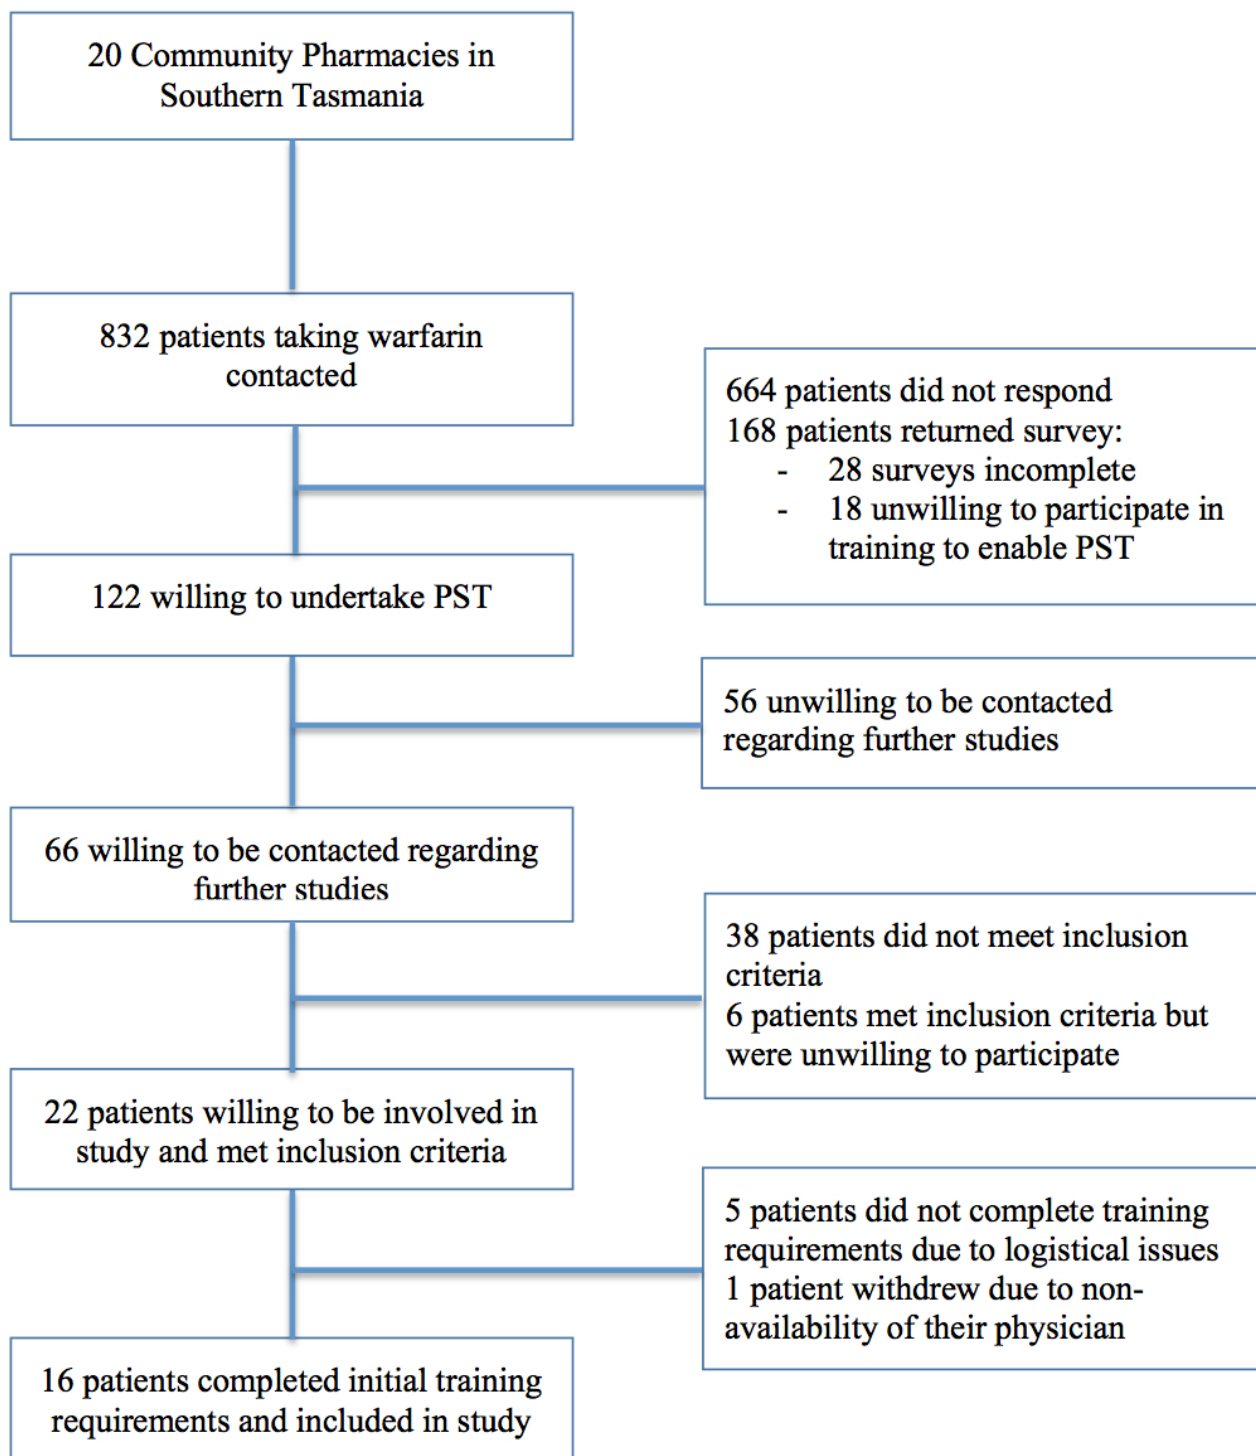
20 Community Pharmacies in Southern Tasmania

832 patients taking warfarin contacted

664 patients did not respond
168 patients returned survey:
- 28 surveys incomplete
- 18 unwilling to participate in training to enable PST

122 willing to undertake PST

56 unwilling to be contacted regarding further studies

66 willing to be contacted regarding further studies

38 patients did not meet inclusion criteria
6 patients met inclusion criteria but were unwilling to participate

22 patients willing to be involved in study and met inclusion criteria

5 patients did not complete training requirements due to logistical issues
1 patient withdrew due to non-availability of their physician

16 patients completed initial training requirements and included in study